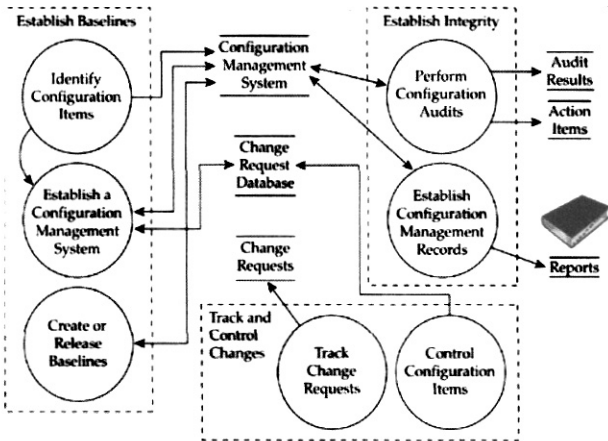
Establish Baselines

Identify Configuration Items

Establish a Configuration Management System

Create or Release Baselines

Configuration Management System

Change Request Database

Change Requests

Establish Integrity

Perform Configuration Audits

Establish Configuration Management Records

Audit Results

Action Items

Reports

Track and Control Changes

Track Change Requests

Control Configuration Items